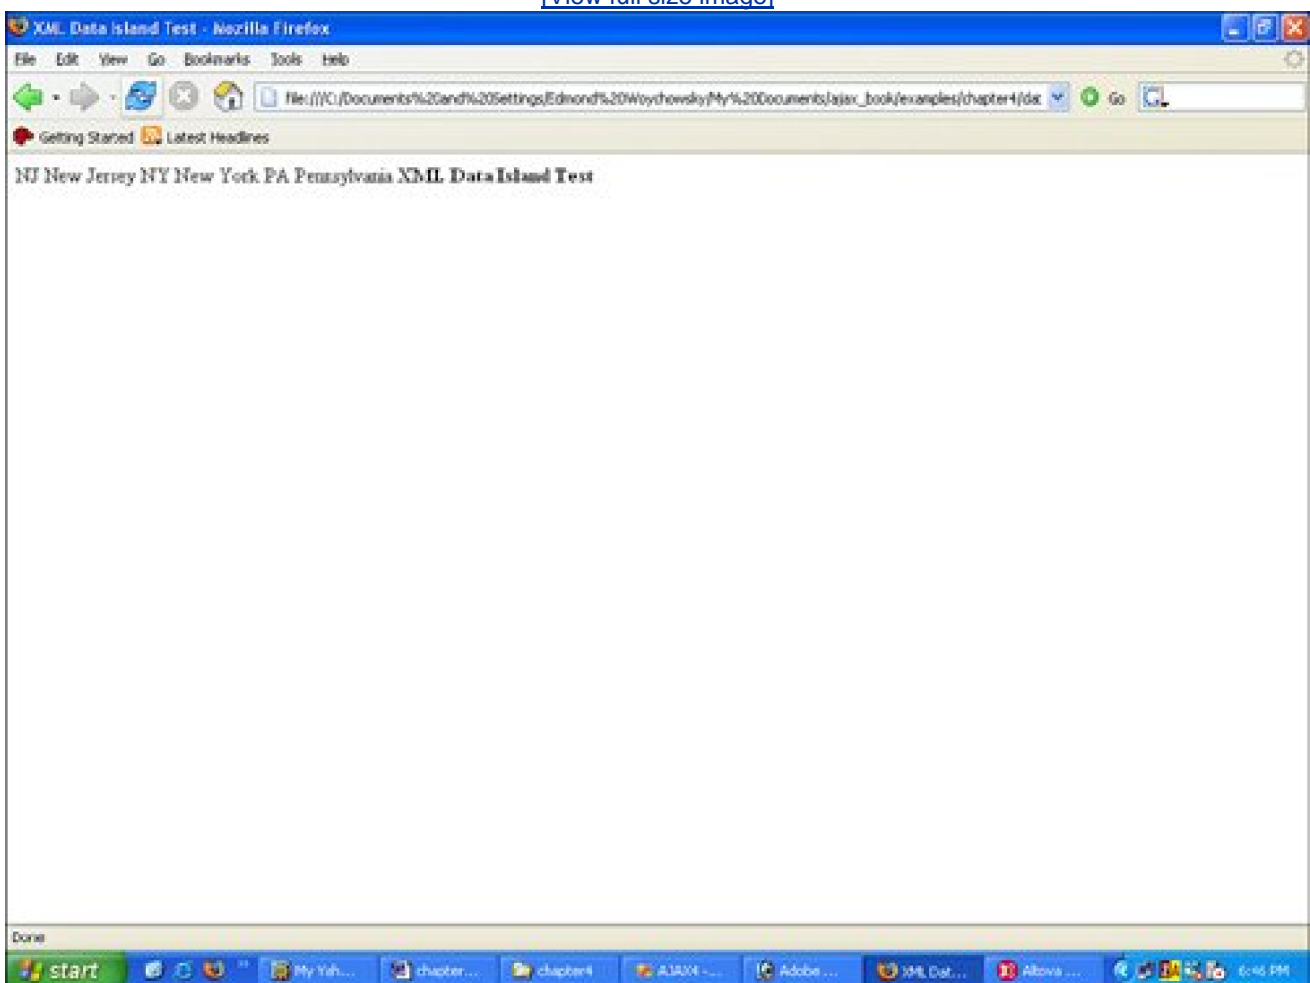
[View full size image]

XML Data Island Test - Mozilla Firefox

File Edit View Go Bookmarks Tools Help

file:///C:/Documents%20and%20Settings/Edmond%20Woychowsky/My%20Documents/ajax_book/examples/chapter4/da

Go

Getting Started Latest Headlines

NJ New Jersey NY New York PA Pennsylvania **XML Data Island Test**

Done

start My Yah... chapter... chapter4 AJAX4 -... Adobe ... XML Dat... Altova ... 6:46 PM